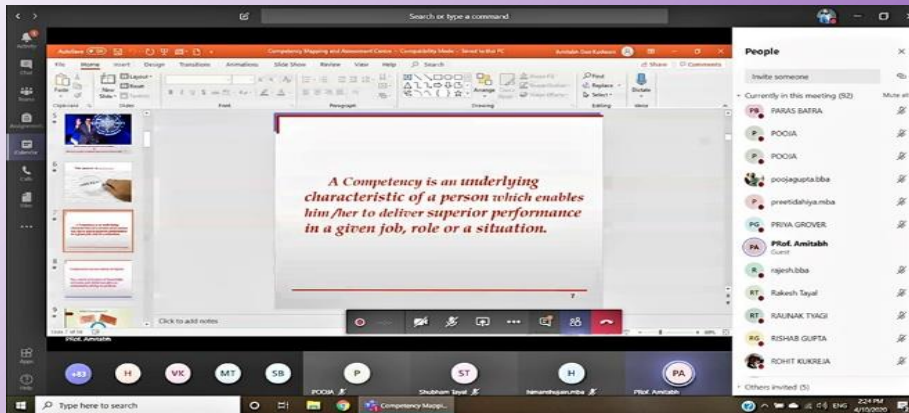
Search or type a command

AutoSave

Competency Mapping and Assessment Centre - Compatibility Mode - Saved to this PC

Amitabh Deo Kodwani

File Home Insert Design Transitions Animations Slide Show Review View Help Search

Share Comments

Paste New Slide Layout Reset Section

Clipboard Slides Font Paragraph Drawing Editing Voice

Find Replace Select Dictate

Arrange Quick Styles

A Competency is an underlying characteristic of a person which enables him /her to deliver superior performance in a given job, role or a situation.

7

Click to add notes

Activity Chat Teams Assignments Calendar Calls Files ... Apps Help

People

Invite someone

Currently in this meeting (92) Mute all

PB PARAS BATRA

P POOJA

P POOJA

poojagupta.bba

P preetidahiya.mba

PG PRIYA GROVER

PA PRof. Amitabh Guest

R rajesh.bba

RT Rakesh Tayal

RT RAUNAK TYAGI

RG RISHAB GUPTA

ROHIT KUKREJA

Others invited (5)

+83 H VK MT SB P ST H PA

POOJA Shubham Tayal himanshujain.mba PRof. Amitabh

PRof. Amitabh

Type here to search

Competency Mappi...

ENG 2:24 PM 4/15/2020